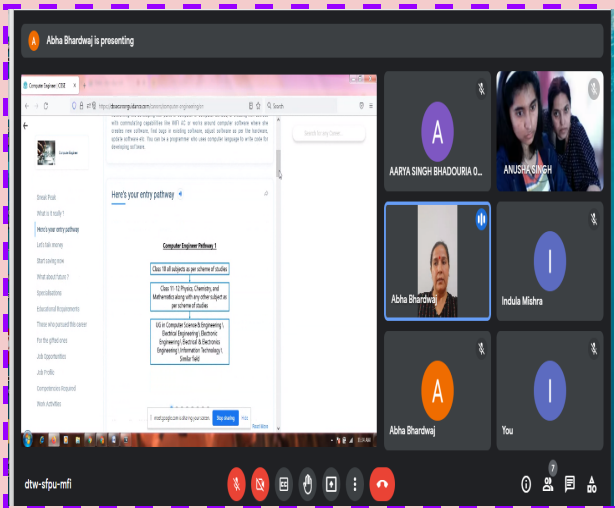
A Abha Bhardwaj is presenting

Computer Engineer | CBSE

https://cbsecareerguidance.com/career/computer-engineer

Search

Here's your entry pathway

Computer Engineer Pathway 1

Class 10 all subjects as per scheme of studies

Class 11-12 Physics, Chemistry, and Mathematics along with any other subject as per scheme of studies

UG in Computer Science & Engineering \ Electrical Engineering \ Electronic Engineering \ Electrical & Electronics Engineering \ Information Technology \ Similar field

Small Peak
What is it really ?
Here's your entry pathway
Let's talk money
Start saving now
What about future ?
Specializations
Educational Requirements
Those who pursued this career
For the gifted ones
Job Opportunities
Job Profile
Competencies Required
Work Activities

meet.google.com is sharing your screen.
Stop sharing
Hide

AARYA SINGH BHADOURIA 0...
ANUSHA SINGH
Abha Bhardwaj
Indula Mishra
Abha Bhardwaj
You

dtw-sfpu-mfi

7